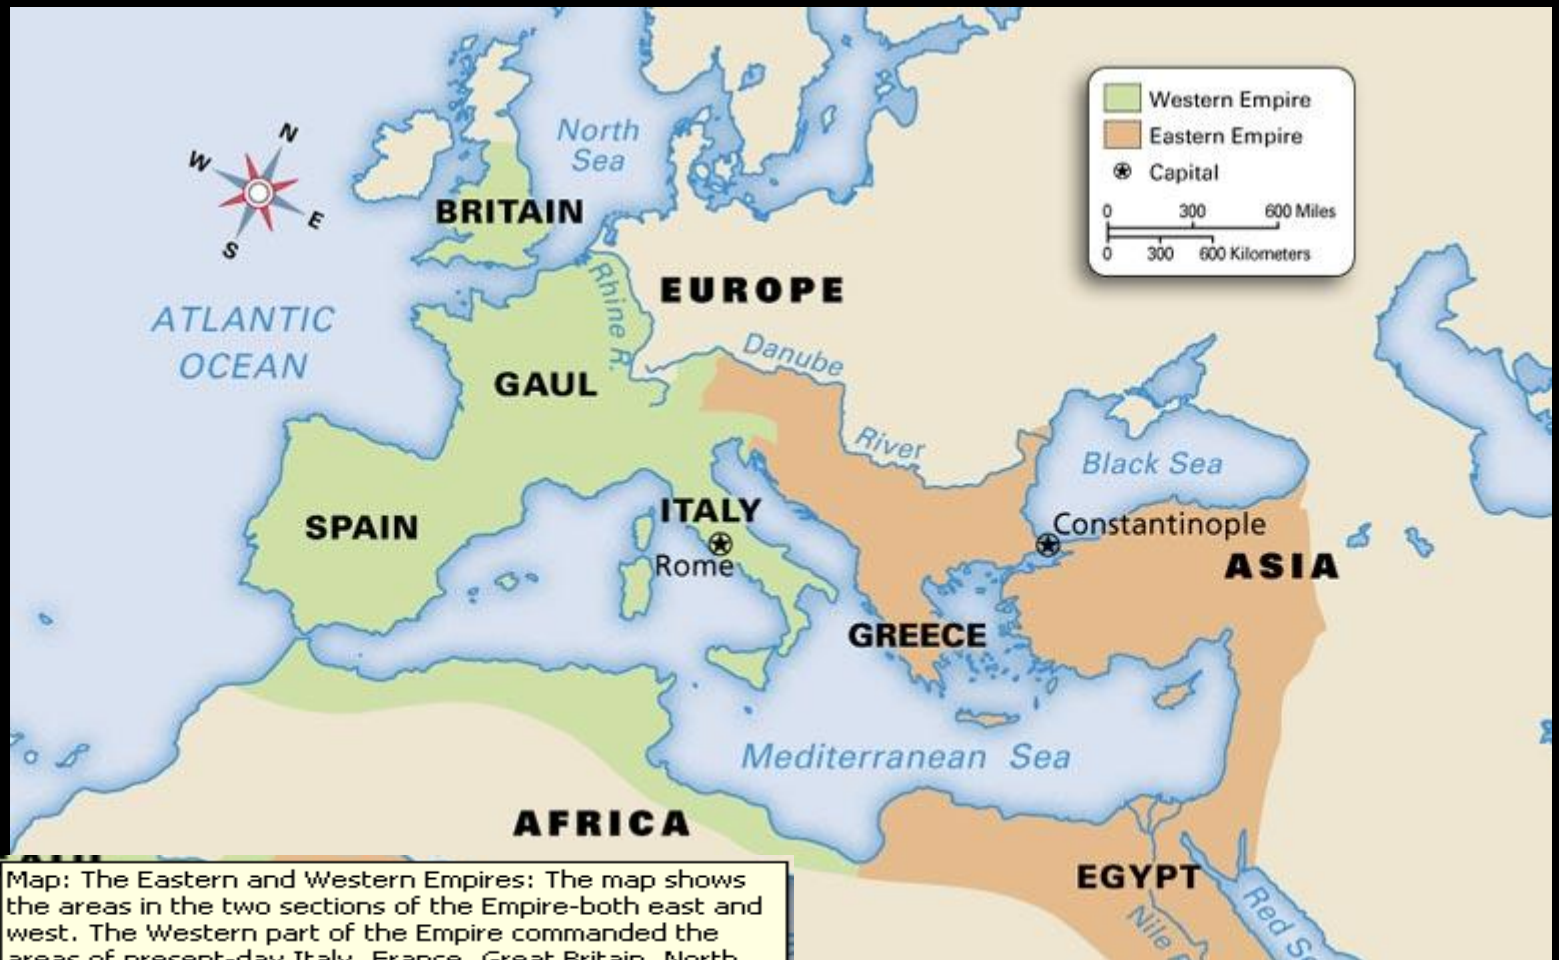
N
W
E
S

North Sea

BRITAIN

ATLANTIC OCEAN

Rhine R.

EUROPE

GAUL

Danube River

Western Empire
Eastern Empire
Capital
0 300 600 Miles
0 300 600 Kilometers

Black Sea

SPAIN

ITALY
Rome

Constantinople

ASIA

GREECE

Mediterranean Sea

AFRICA

EGYPT

Nile

Red S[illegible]

Map: The Eastern and Western Empires: The map shows the areas in the two sections of the Empire-both east and west. The Western part of the Empire commanded the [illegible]